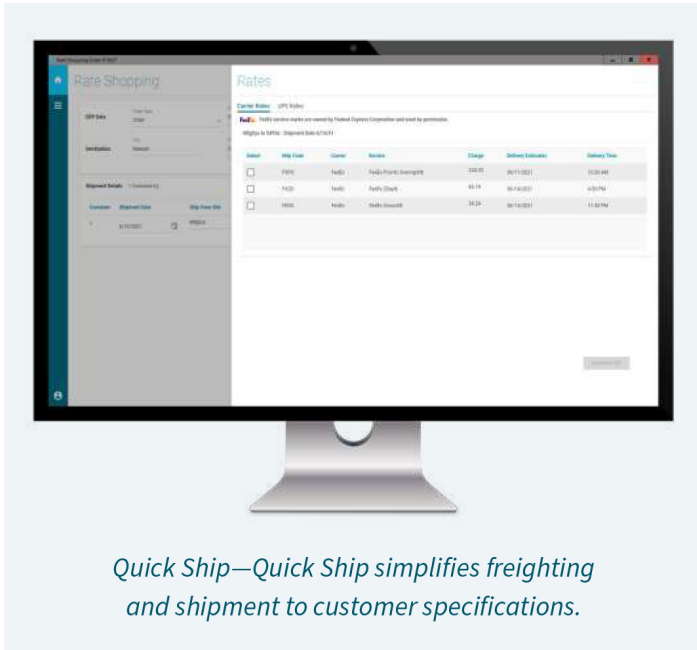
Rate Shopping

Rates

Carrier Rates UPS Rates

FedEx service marks are owned by Federal Express Corporation and used by permission.

Shipment Details

| Select | Ship Code | Carrier | Service | Charge | Delivery Estimate | Delivery Time |
|---|---|---|---|---|---|---|
| | FXPO | FedEx | FedEx Priority Overnight | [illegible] | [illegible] | 10:30 AM |
| | FXGD | FedEx | FedEx 2Day® | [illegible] | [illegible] | 4:30 PM |
| | FXSO | FedEx | FedEx Ground | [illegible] | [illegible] | 11:59 PM |

Quick Ship—Quick Ship simplifies freighting and shipment to customer specifications.